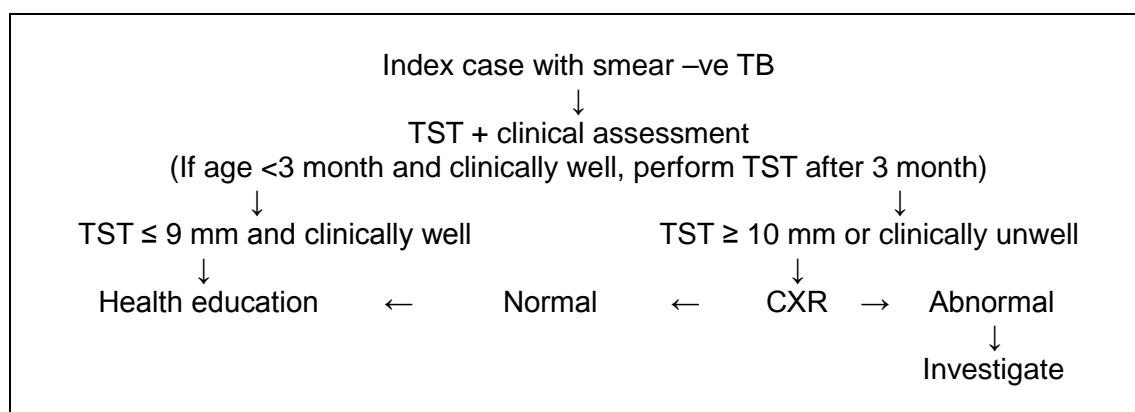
Index case with smear –ve TB
↓
TST + clinical assessment
(If age <3 month and clinically well, perform TST after 3 month)
↓ ↓
TST ≤ 9 mm and clinically well

TST ≥ 10 mm or clinically unwell
↓
Health education ← Normal ← CXR → Abnormal
↓
Investigate